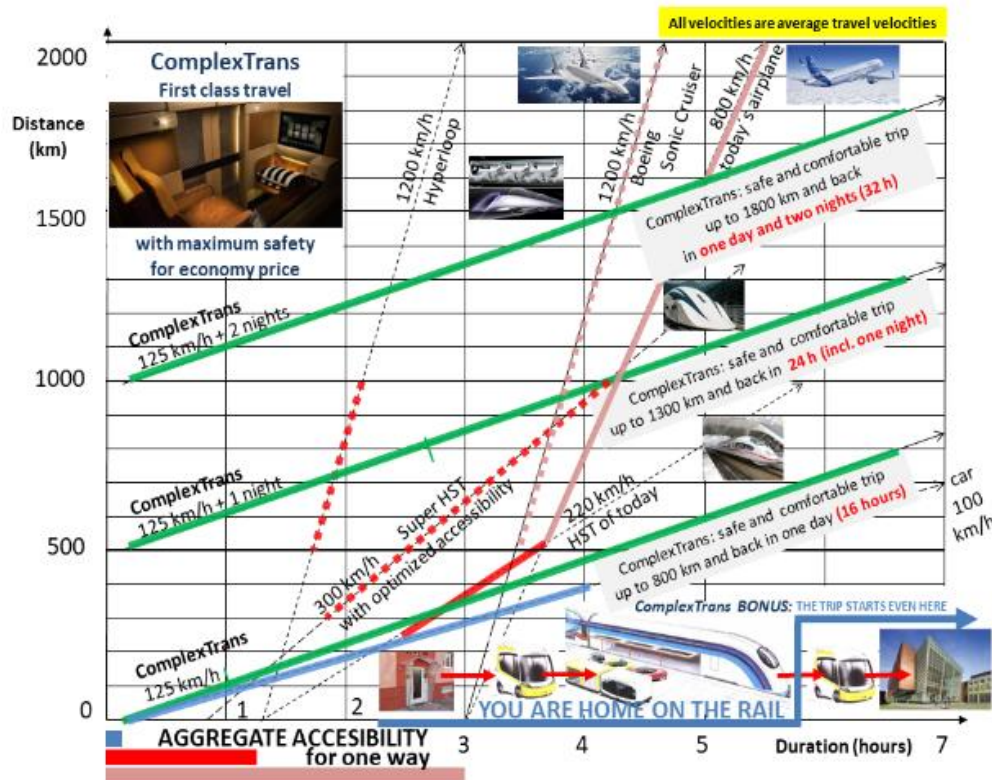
All velocities are average travel velocities

2000

Distance (km)

1500

1000

500

0

ComplexTrans
First class travel

with maximum safety for economy price

1200 km/h Hyperloop

1200 km/h Boeing Sonic Cruiser

800 km/h today's airplane

ComplexTrans: safe and comfortable trip up to 1800 km and back in one day and two nights (32 h)

ComplexTrans 125 km/h + 2 nights

ComplexTrans: safe and comfortable trip up to 1300 km and back in 24 h (incl. one night)

ComplexTrans 125 km/h + 1 night

Super HST with optimized accessibility

300 km/h

220 km/h HST of today

ComplexTrans: safe and comfortable trip up to 800 km and back in one day (16 hours)

car 100 km/h

ComplexTrans BONUS: THE TRIP STARTS EVEN HERE

ComplexTrans 125 km/h

YOU ARE HOME ON THE RAIL

1 2 3 4 5 Duration (hours) 7

AGGREGATE ACCESIBILITY for one way